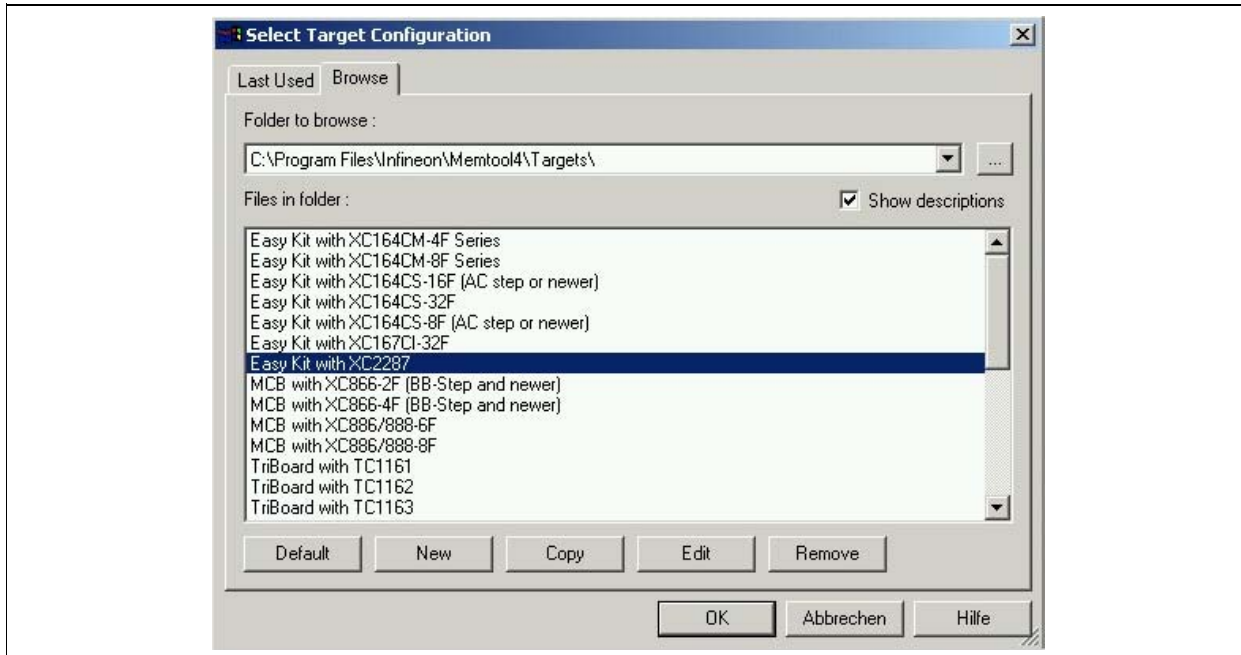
Select Target Configuration

Last Used Browse

Folder to browse :

C:\Program Files\Infineon\Memtool4\Targets\

...

Files in folder :

Show descriptions

Easy Kit with XC164CM-4F Series
Easy Kit with XC164CM-8F Series
Easy Kit with XC164CS-16F (AC step or newer)
Easy Kit with XC164CS-32F
Easy Kit with XC164CS-8F (AC step or newer)
Easy Kit with XC167CI-32F
Easy Kit with XC2287
MCB with XC866-2F (BB-Step and newer)
MCB with XC866-4F (BB-Step and newer)
MCB with XC886/888-6F
MCB with XC886/888-8F
TriBoard with TC1161
TriBoard with TC1162
TriBoard with TC1163

Default New Copy Edit Remove

OK Abbrechen Hilfe